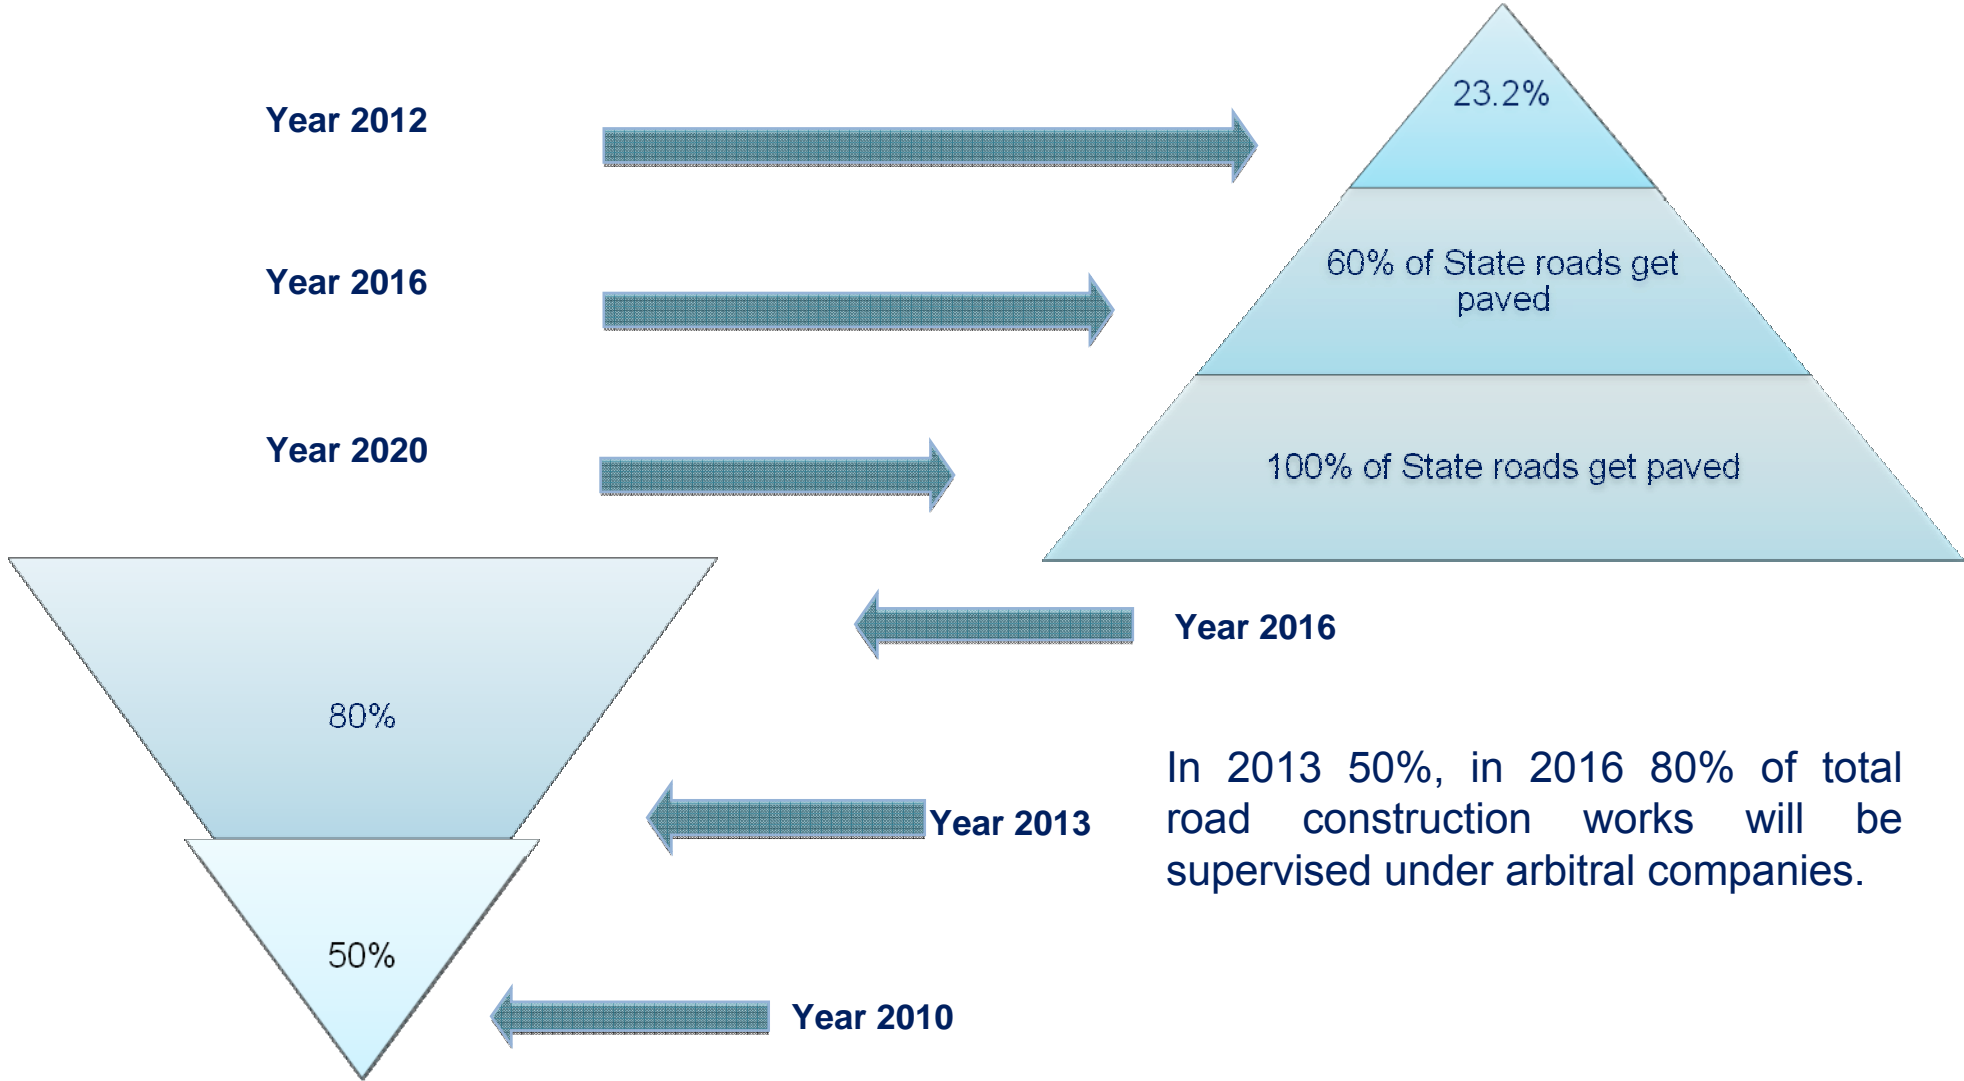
Year 2012

23.2%

Year 2016

60% of State roads get paved

Year 2020

100% of State roads get paved

Year 2016

80%

Year 2013

In 2013 50%, in 2016 80% of total road construction works will be supervised under arbitral companies.

50%

Year 2010